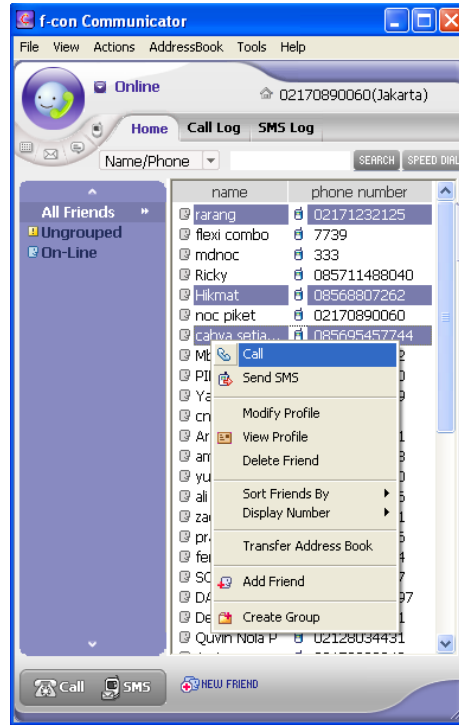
f-con Communicator

File View Actions AddressBook Tools Help

Online

02170890060(Jakarta)

Home Call Log SMS Log

Name/Phone

SEARCH SPEED DIAL

All Friends
Ungrouped
On-Line

| name | phone number |
|---|---|
| rarang | 02171232125 |
| flexi combo | 7739 |
| mdnoc | 333 |
| Ricky | 085711488040 |
| Hikmat | 08568807262 |
| noc piket | 02170890060 |
| cahya setia... | 085695457744 |
| Mb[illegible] | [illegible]2 |
| PI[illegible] | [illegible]0 |
| Ya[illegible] | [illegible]0 |
| cn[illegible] | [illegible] |
| Ar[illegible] | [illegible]1 |
| am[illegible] | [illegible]3 |
| yu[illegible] | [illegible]0 |
| ali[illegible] | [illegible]5 |
| za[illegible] | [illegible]1 |
| pr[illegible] | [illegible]5 |
| fe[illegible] | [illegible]4 |
| SC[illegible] | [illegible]7 |
| DA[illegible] | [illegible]97 |
| De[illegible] | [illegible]1 |
| Quvin Nola P | 02128034431 |

Call
Send SMS
Modify Profile
View Profile
Delete Friend
Sort Friends By
Display Number
Transfer Address Book
Add Friend
Create Group

Call SMS NEW FRIEND